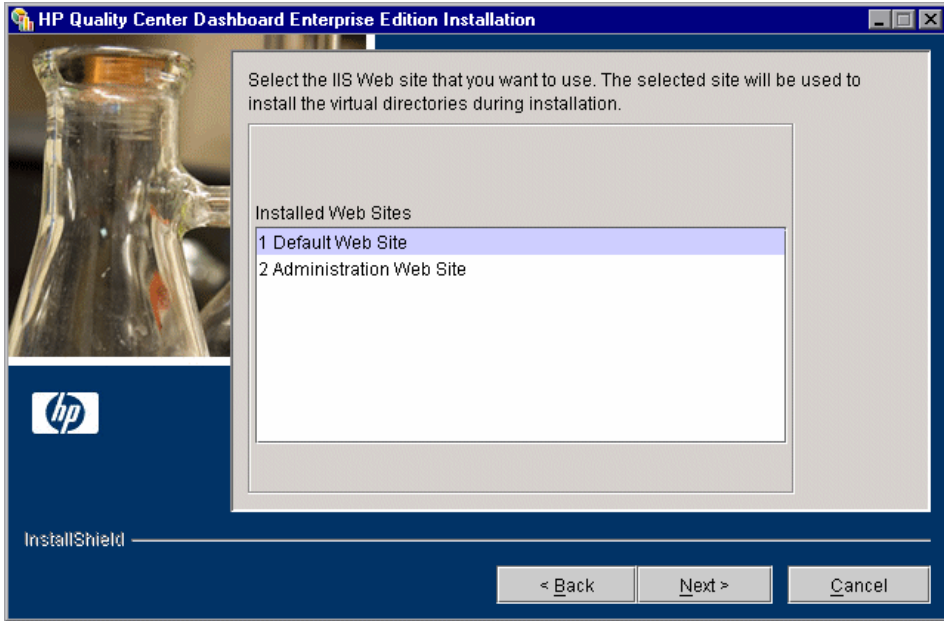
HP Quality Center Dashboard Enterprise Edition Installation

Select the IIS Web site that you want to use. The selected site will be used to install the virtual directories during installation.

Installed Web Sites

1 Default Web Site

2 Administration Web Site

hp

InstallShield

< Back

Next >

Cancel